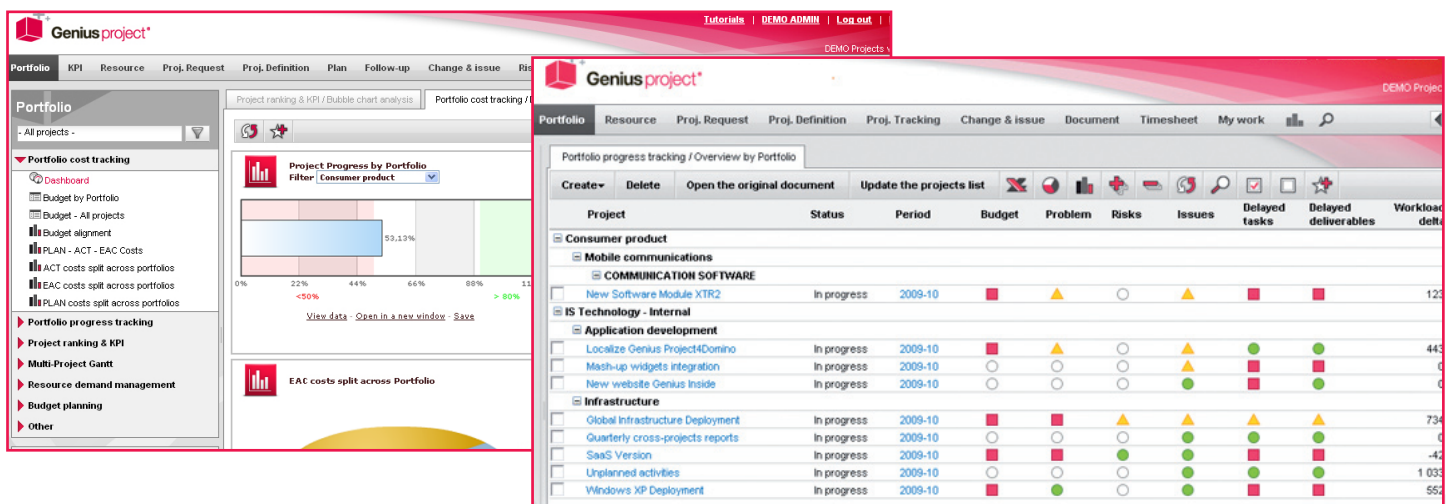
Genius project®

Tutorials | DEMO ADMIN | Log out |

DEMO Projects

Portfolio KPI Resource Proj. Request Proj. Definition Plan Follow-up Change & issue Ris

Portfolio

- All projects -

Portfolio cost tracking

Dashboard

Budget by Portfolio

Budget - All projects

Budget alignment

PLAN - ACT - EAC Costs

ACT costs split across portfolios

EAC costs split across portfolios

PLAN costs split across portfolios

Portfolio progress tracking

Project ranking & KPI

Multi-Project Gantt

Resource demand management

Budget planning

Other

Project ranking & KPI / Bubble chart analysis

Portfolio cost tracking /

Project Progress by Portfolio

Filter Consumer product

53,13%

0% 22% 44% 66% 88% 11

<50% > 80%

View data - Open in a new window - Save

EAC costs split across Portfolio

Genius project®

DEMO Projec

Portfolio Resource Proj. Request Proj. Definition Proj. Tracking Change & issue Document Timesheet My work

Portfolio progress tracking / Overview by Portfolio

Create Delete Open the original document Update the projects list

| Project | Status | Period | Budget | Problem | Risks | Issues | Delayed tasks | Delayed deliverables | Workload delta |
|---|---|---|---|---|---|---|---|---|---|
| Consumer product | | | | | | | | | |
| Mobile communications | | | | | | | | | |
| COMMUNICATION SOFTWARE | | | | | | | | | |
| New Software Module XTR2 | In progress | 2009-10 | | | | | | | 123 |
| IS Technology - Internal | | | | | | | | | |
| Application development | | | | | | | | | |
| Localize Genius Project4Domino | In progress | 2009-10 | | | | | | | 443 |
| Mash-up widgets integration | In progress | 2009-10 | | | | | | | |
| New website Genius Inside | In progress | 2009-10 | | | | | | | |
| Infrastructure | | | | | | | | | |
| Global Infrastructure Deployment | In progress | 2009-10 | | | | | | | 734 |
| Quarterly cross-projects reports | In progress | 2009-10 | | | | | | | |
| SaaS Version | In progress | 2009-10 | | | | | | | -42 |
| Unplanned activities | In progress | 2009-10 | | | | | | | 1 03 |
| Windows XP Deployment | In progress | 2009-10 | | | | | | | 552 |